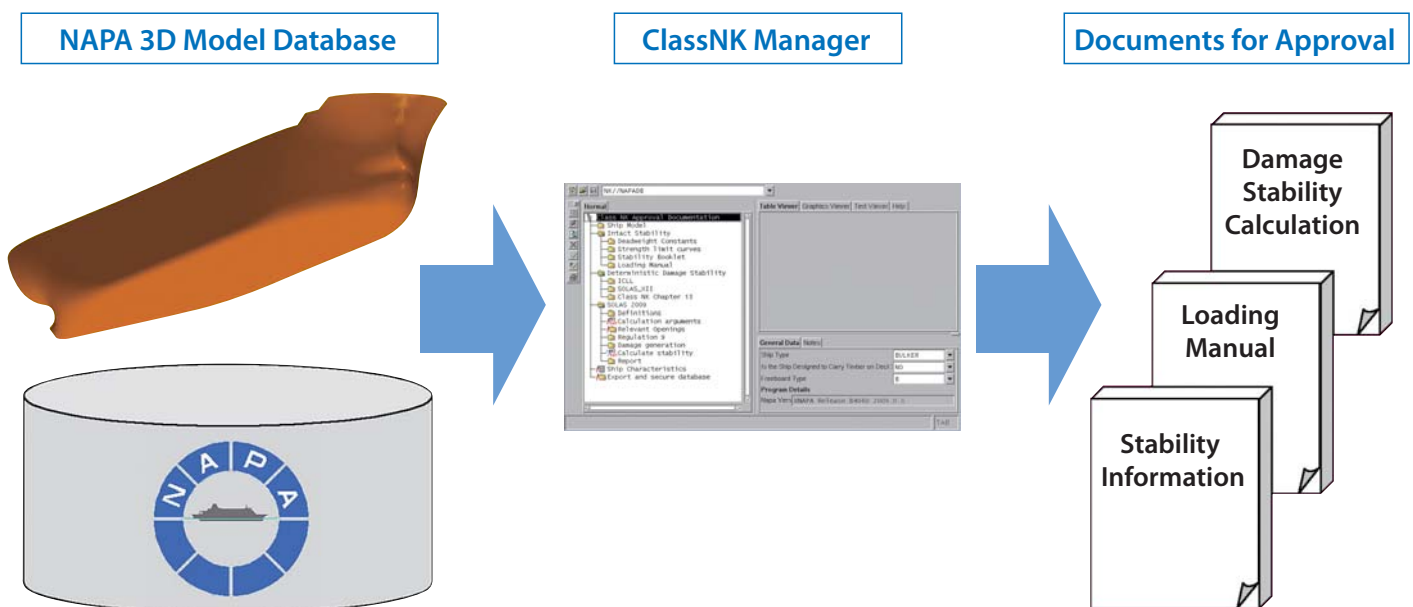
NAPA 3D Model Database

ClassNK Manager

Documents for Approval

NAPA

NK//NAPADB

Normal

Class NK Approval Documentation
Ship Model
Intact Stability
Deadweight Constants
Strength limit curves
Stability Booklet
Loading Manual
Deterministic Damage Stability
ICLL
SOLAS_XII
Class NK Chapter 13
SOLAS 2009
Definitions
Calculation arguments
Relevant Openings
Regulation 9
Damage generation
Calculate stability
Report
Ship Characteristics
Export and secure database

Table Viewer | Graphics Viewer | Text Viewer | Help

General Data | Notes

| | |
|---|---|
| Ship Type | BULKER |
| Is the Ship Designed to Carry Timber on Deck | NO |
| Freeboard Type | B |

Program Details
Napa Vers | NAPA Release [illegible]

TAB

Damage Stability Calculation

Loading Manual

Stability Information